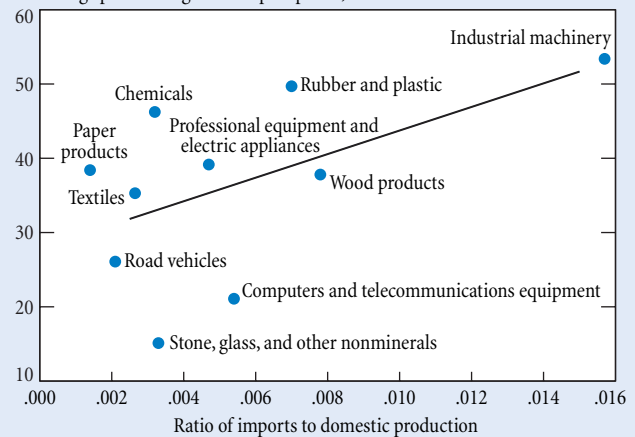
60
50
40
30
20
10
.000
.002
.004
.006
.008
.010
.012
.014
.016
Industrial machinery
Chemicals
Rubber and plastic
Paper products
Professional equipment and electric appliances
Wood products
Textiles
Road vehicles
Computers and telecommunications equipment
Stone, glass, and other nonminerals
Ratio of imports to domestic production